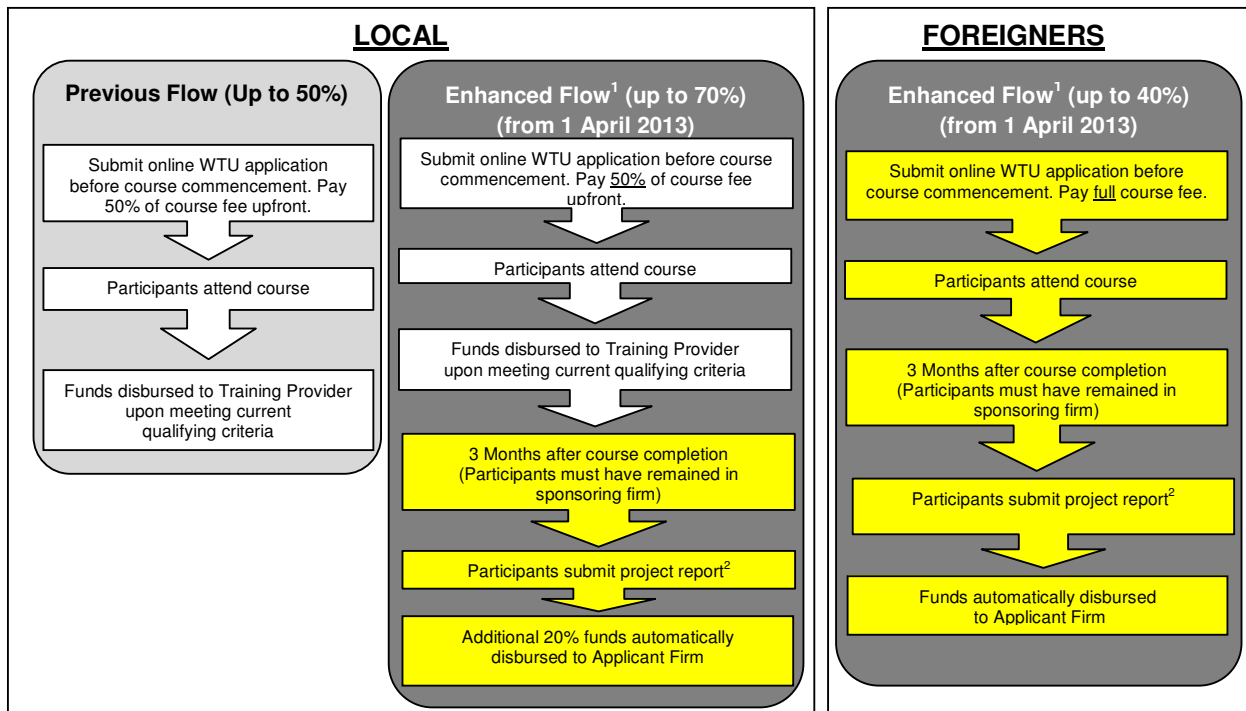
LOCAL

Previous Flow (Up to 50%)

Submit online WTU application before course commencement. Pay 50% of course fee upfront.

Participants attend course

Funds disbursed to Training Provider upon meeting current qualifying criteria

Enhanced Flow$^1$ (up to 70%) (from 1 April 2013)

Submit online WTU application before course commencement. Pay 50% of course fee upfront.

Participants attend course

Funds disbursed to Training Provider upon meeting current qualifying criteria

3 Months after course completion (Participants must have remained in sponsoring firm)

Participants submit project report$^2$

Additional 20% funds automatically disbursed to Applicant Firm

FOREIGNERS

Enhanced Flow$^1$ (up to 40%) (from 1 April 2013)

Submit online WTU application before course commencement. Pay full course fee.

Participants attend course

3 Months after course completion (Participants must have remained in sponsoring firm)

Participants submit project report$^2$

Funds automatically disbursed to Applicant Firm